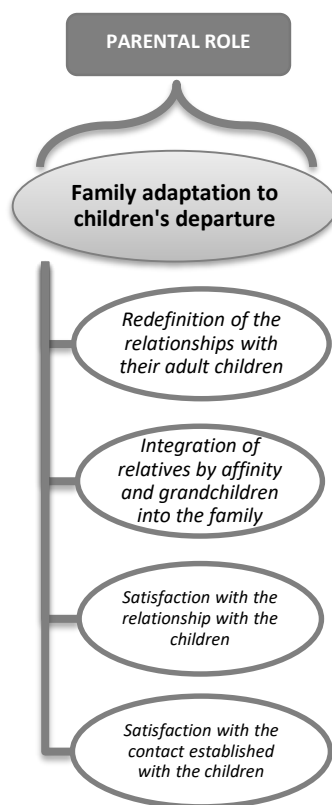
PARENTAL ROLE

Family adaptation to children's departure

Redefinition of the relationships with their adult children

Integration of relatives by affinity and grandchildren into the family

Satisfaction with the relationship with the children

Satisfaction with the contact established with the children